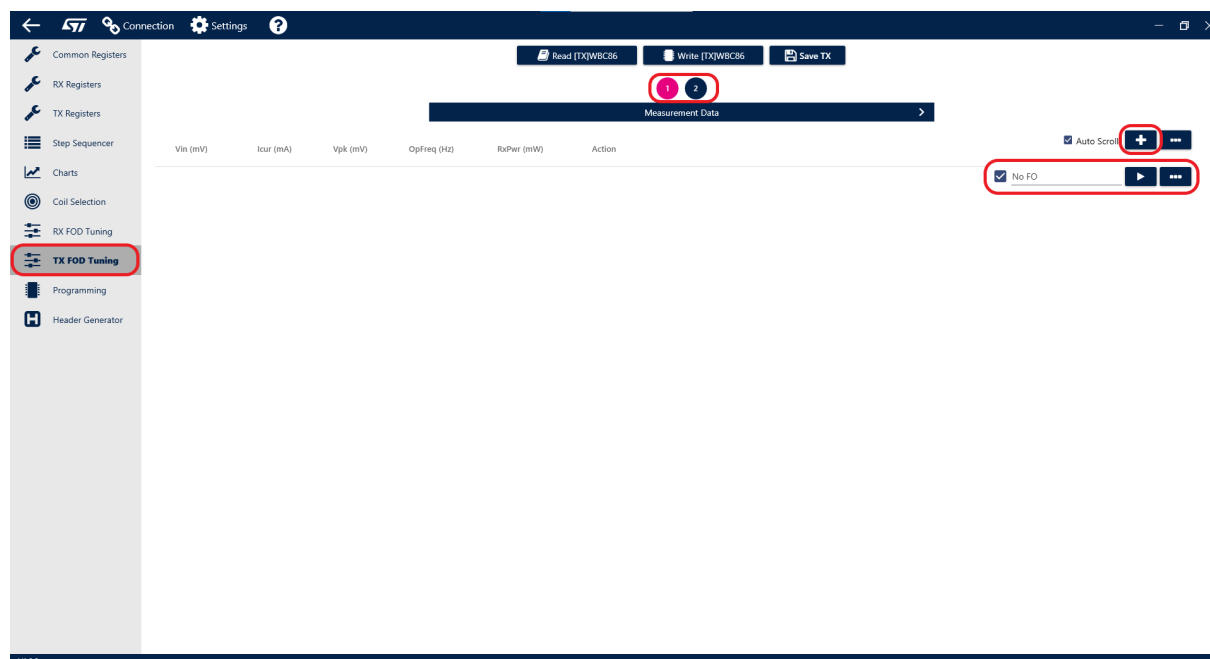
Connection Settings

Common Registers
RX Registers
TX Registers
Step Sequencer
Charts
Coil Selection
RX FOD Tuning
TX FOD Tuning
Programming
Header Generator

Read [TX]WBC86
Write [TX]WBC86
Save TX

1 2

Measurement Data

Vin (mV) Icur (mA) Vpk (mV) OpFreq (Hz) RxPwr (mW) Action

Auto Scroll

No FO